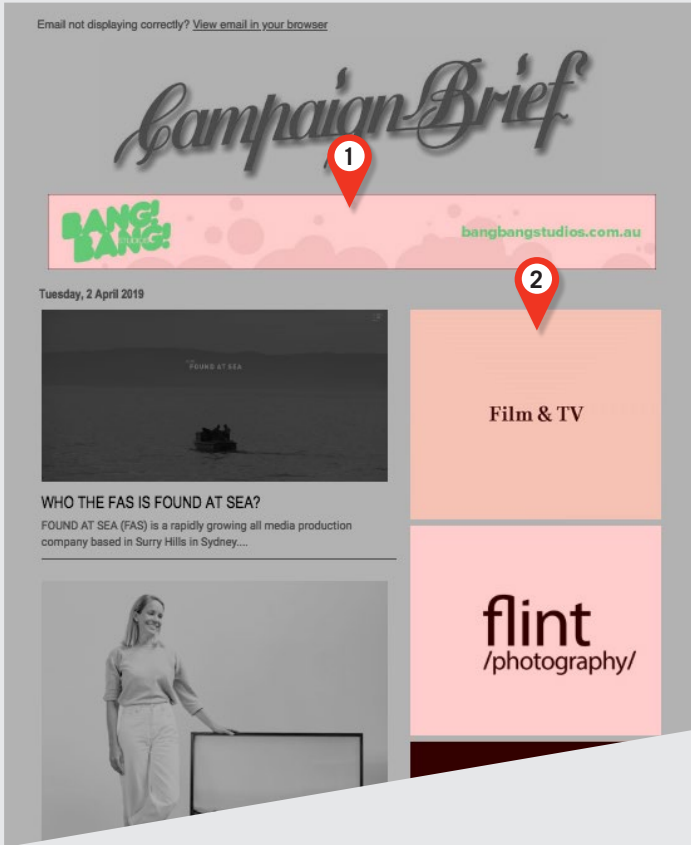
Email not displaying correctly? View email in your browser

Campaign Brief

1

BANG! BANG!

bangbangstudios.com.au

2

Tuesday, 2 April 2019

FOUND AT SEA

Film & TV

WHO THE FAS IS FOUND AT SEA?

FOUND AT SEA (FAS) is a rapidly growing all media production company based in Surry Hills in Sydney....

flint /photography/